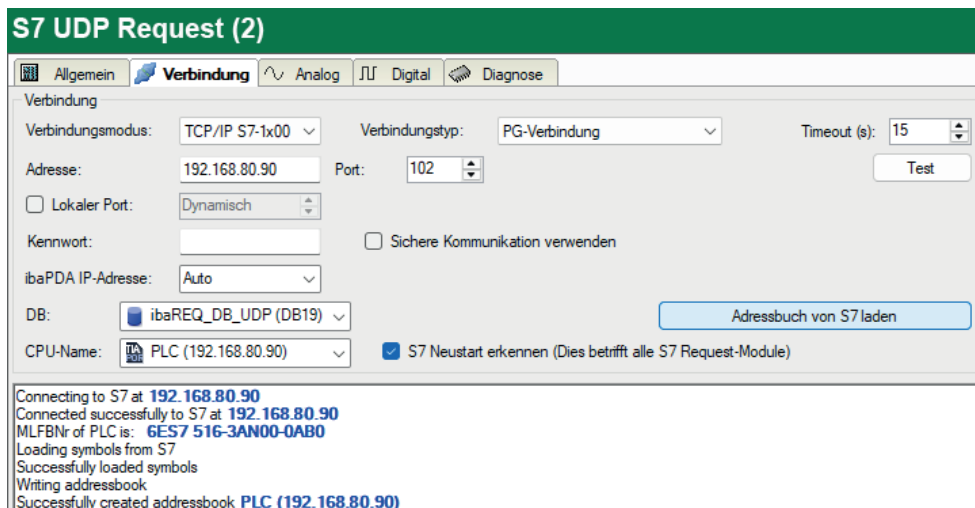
S7 UDP Request (2)

Allgemein | Verbindung | Analog | Digital | Diagnose

Verbindung

Verbindungsmodus: TCP/IP S7-1x00

Verbindungstyp: PG-Verbindung

Timeout (s): 15

Adresse: 192.168.80.90

Port: 102

Test

Lokaler Port: Dynamisch

Kennwort:

Sichere Kommunikation verwenden

ibaPDA IP-Adresse: Auto

DB: ibaREQ_DB_UDP (DB19)

Adressbuch von S7 laden

CPU-Name: PLC (192.168.80.90)

S7 Neustart erkennen (Dies betrifft alle S7 Request-Module)

Connecting to S7 at 192.168.80.90
Connected successfully to S7 at 192.168.80.90
MLFBNr of PLC is: 6ES7 516-3AN00-0AB0
Loading symbols from S7
Successfully loaded symbols
Writing addressbook
Successfully created addressbook PLC (192.168.80.90)